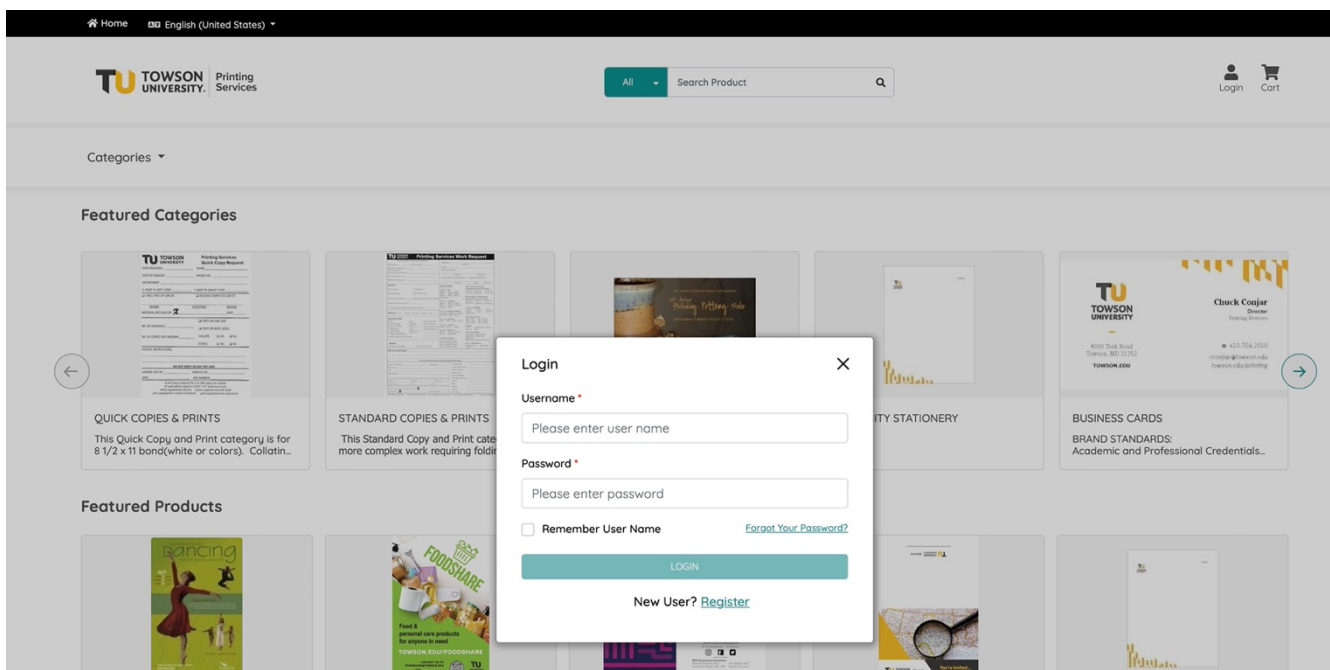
Home English (United States)

TU TOWSON UNIVERSITY. Printing Services

All Search Product

Login Cart

Categories

Featured Categories

TU TOWSON UNIVERSITY Printing Services Quick Copy Request

TU Printing Services Work Request

QUICK COPIES & PRINTS

This Quick Copy and Print category is for 8 1/2 x 11 bond(white or colors). Collatin...

STANDARD COPIES & PRINTS

This Standard Copy and Print cate more complex work requiring foldi

ITY STATIONERY

BUSINESS CARDS

BRAND STANDARDS: Academic and Professional Credentials...

TU TOWSON UNIVERSITY

Chuck Conjar
Director
Printing Services

TOWSON.EDU

Featured Products

Dancing

FOODSHARE

Food & personal care products for anyone in need

TOWSON.EDU/FOODSHARE

Login

Username *

Please enter user name

Password *

Please enter password

Remember User Name

Forgot Your Password?

LOGIN

New User? Register